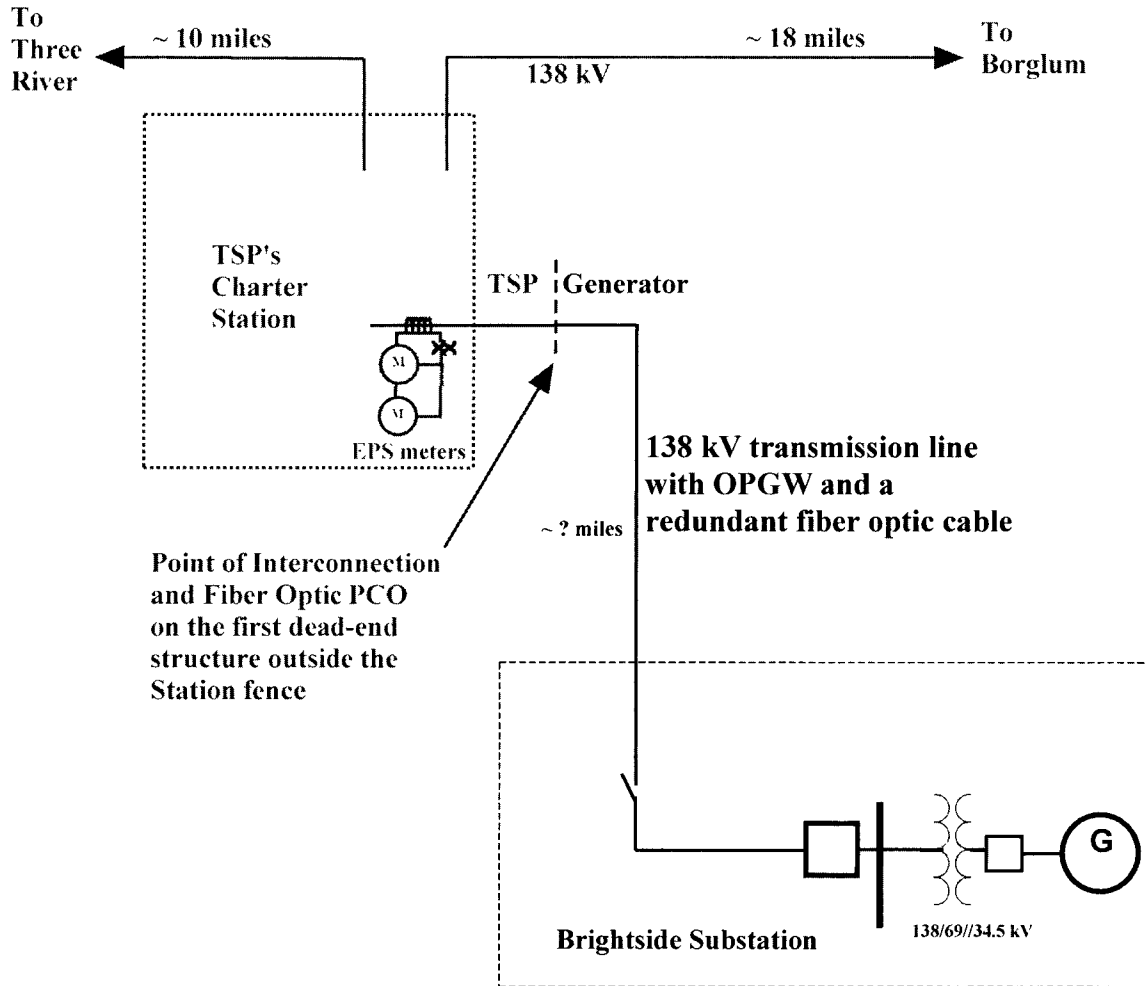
To Three River

~ 10 miles

~ 18 miles

To Borglum

138 kV

TSP's Charter Station

TSP

Generator

M

M

EPS meters

138 kV transmission line with OPGW and a redundant fiber optic cable

~ ? miles

Point of Interconnection and Fiber Optic PCO on the first dead-end structure outside the Station fence

G

138/69//34.5 kV

Brightside Substation